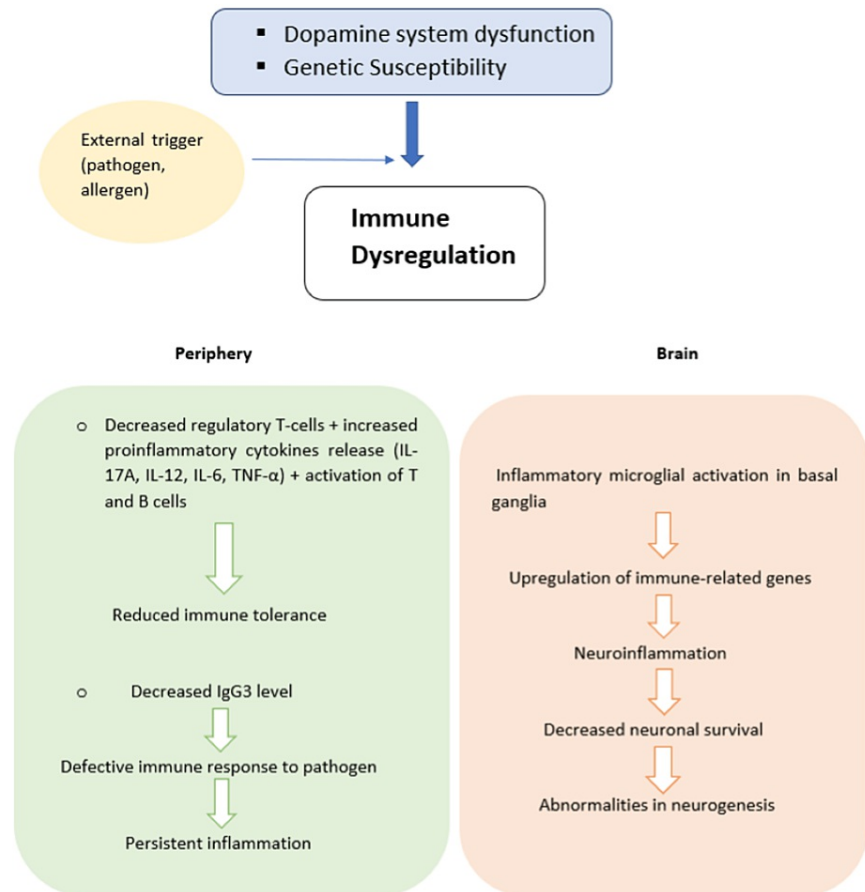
▪ Dopamine system dysfunction
▪ Genetic Susceptibility

External trigger (pathogen, allergen)

Immune Dysregulation

Periphery

Brain

o Decreased regulatory T-cells + increased proinflammatory cytokines release (IL-17A, IL-12, IL-6, TNF-α) + activation of T and B cells

Reduced immune tolerance

o Decreased IgG3 level

Defective immune response to pathogen

Persistent inflammation

Inflammatory microglial activation in basal ganglia

Upregulation of immune-related genes

Neuroinflammation

Decreased neuronal survival

Abnormalities in neurogenesis